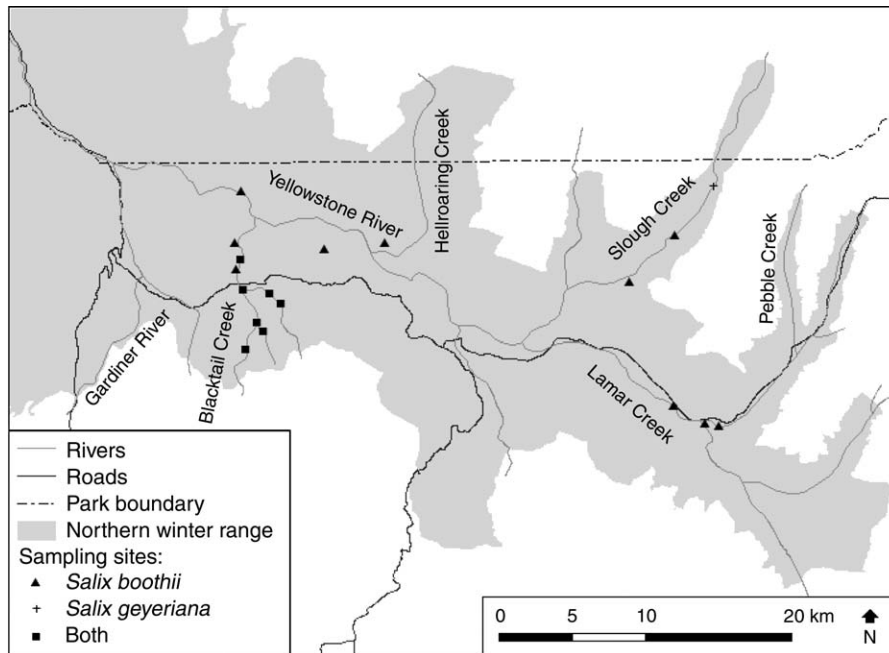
Yellowstone River
Hellroaring Creek
Slough Creek
Pebble Creek
Gardiner River
Blacktail Creek
Lamar Creek

Rivers
Roads
Park boundary
Northern winter range
Sampling sites:
Salix boothii
Salix geyeriana
Both

0 5 10 20 km
N